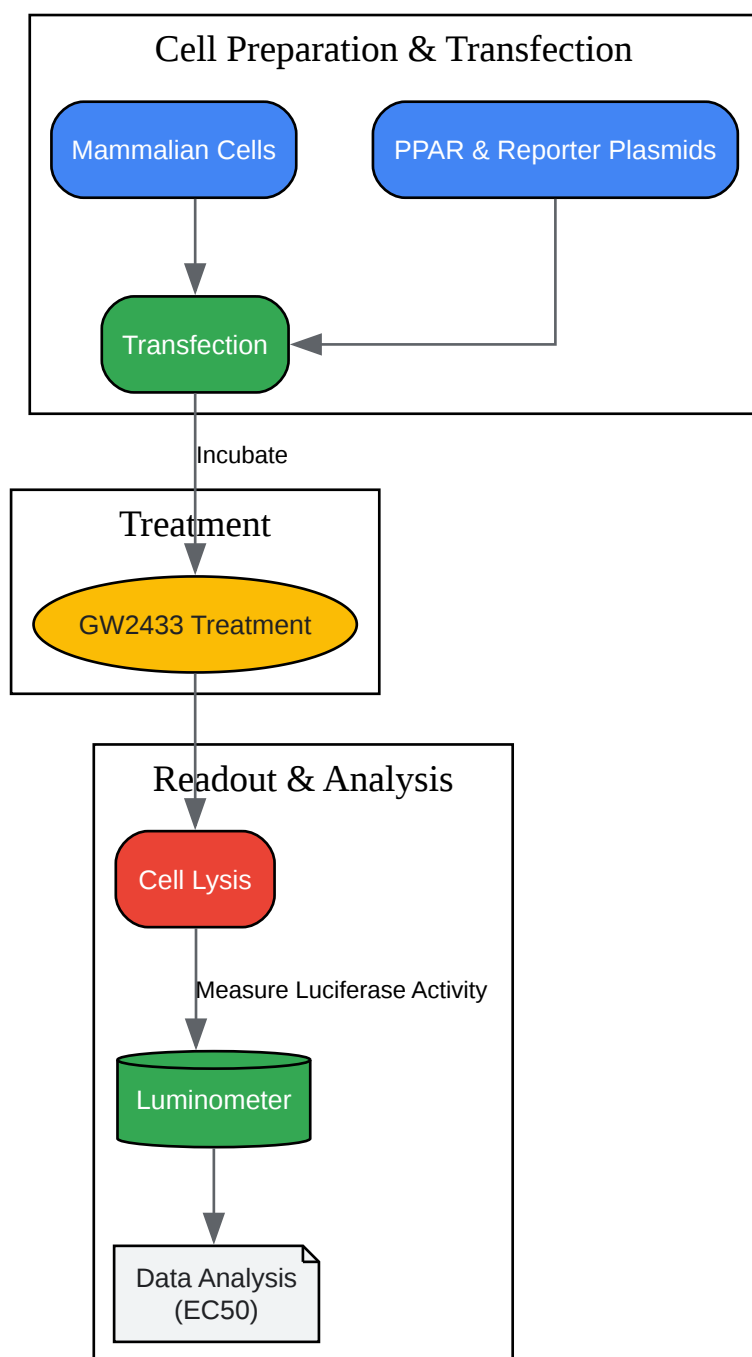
Cell Preparation & Transfection

Mammalian Cells

PPAR & Reporter Plasmids

Transfection

Incubate

Treatment

GW2433 Treatment

Readout & Analysis

Cell Lysis

Measure Luciferase Activity

Luminometer

Data Analysis (EC50)